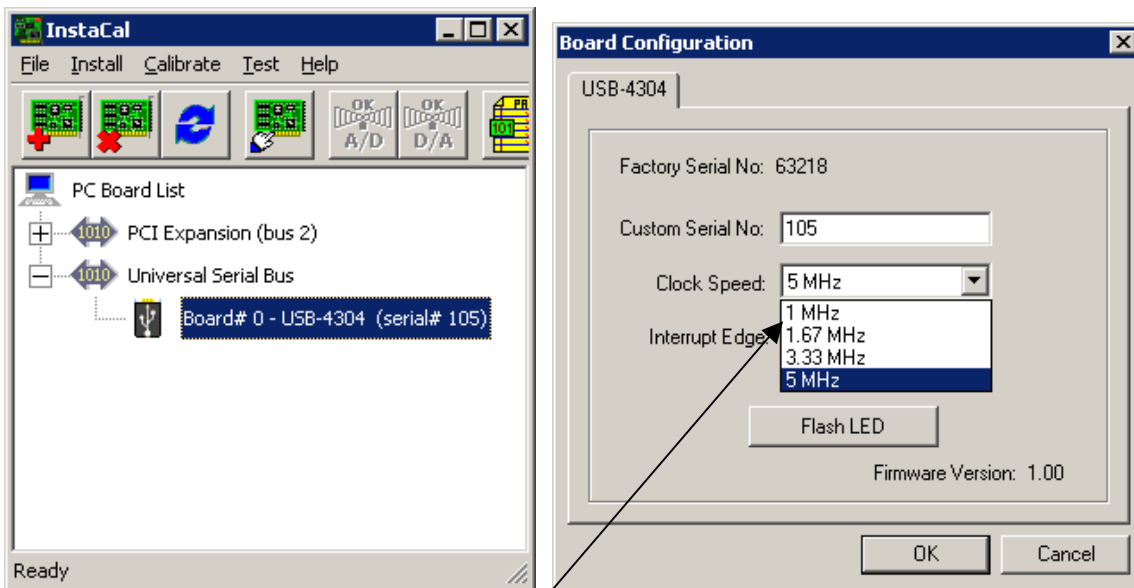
InstaCal

File Install Calibrate Test Help

OK A/D OK D/A PR 101

PC Board List

1010 PCI Expansion (bus 2)

1010 Universal Serial Bus

Board# 0 - USB-4304 (serial# 105)

Ready

Board Configuration

USB-4304

Factory Serial No: 63218

Custom Serial No: 105

Clock Speed: 5 MHz

1 MHz
1.67 MHz
3.33 MHz
5 MHz

Interrupt Edge

Flash LED

Firmware Version: 1.00

OK

Cancel